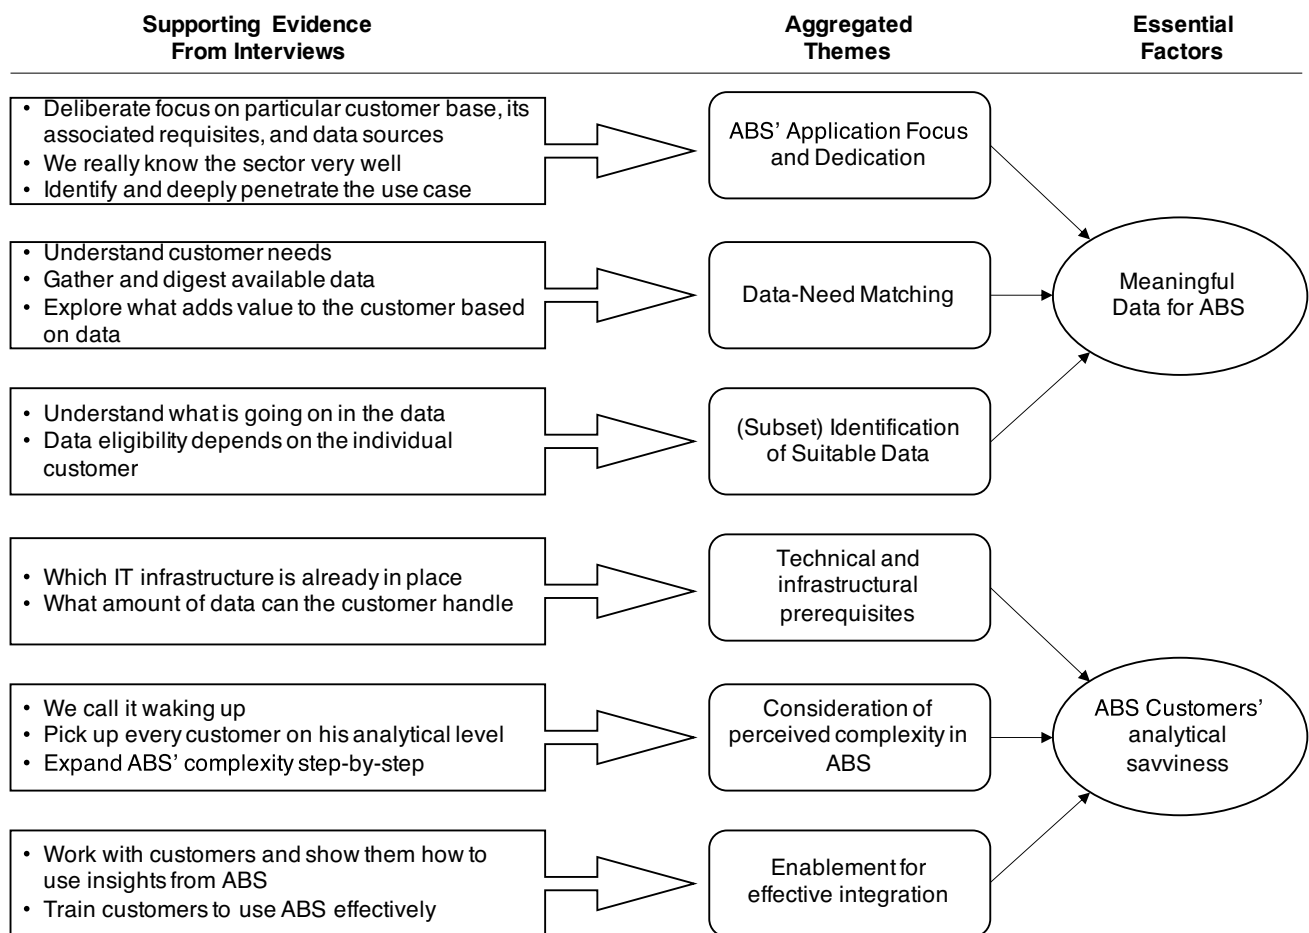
Supporting Evidence From Interviews

Aggregated Themes

Essential Factors

• Deliberate focus on particular customer base, its associated requisites, and data sources
• We really know the sector very well
• Identify and deeply penetrate the use case

ABS' Application Focus and Dedication

• Understand customer needs
• Gather and digest available data
• Explore what adds value to the customer based on data

Data-Need Matching

Meaningful Data for ABS

• Understand what is going on in the data
• Data eligibility depends on the individual customer

(Subset) Identification of Suitable Data

• Which IT infrastructure is already in place
• What amount of data can the customer handle

Technical and infrastructural prerequisites

• We call it waking up
• Pick up every customer on his analytical level
• Expand ABS' complexity step-by-step

Consideration of perceived complexity in ABS

ABS Customers' analytical savviness

• Work with customers and show them how to use insights from ABS
• Train customers to use ABS effectively

Enablement for effective integration